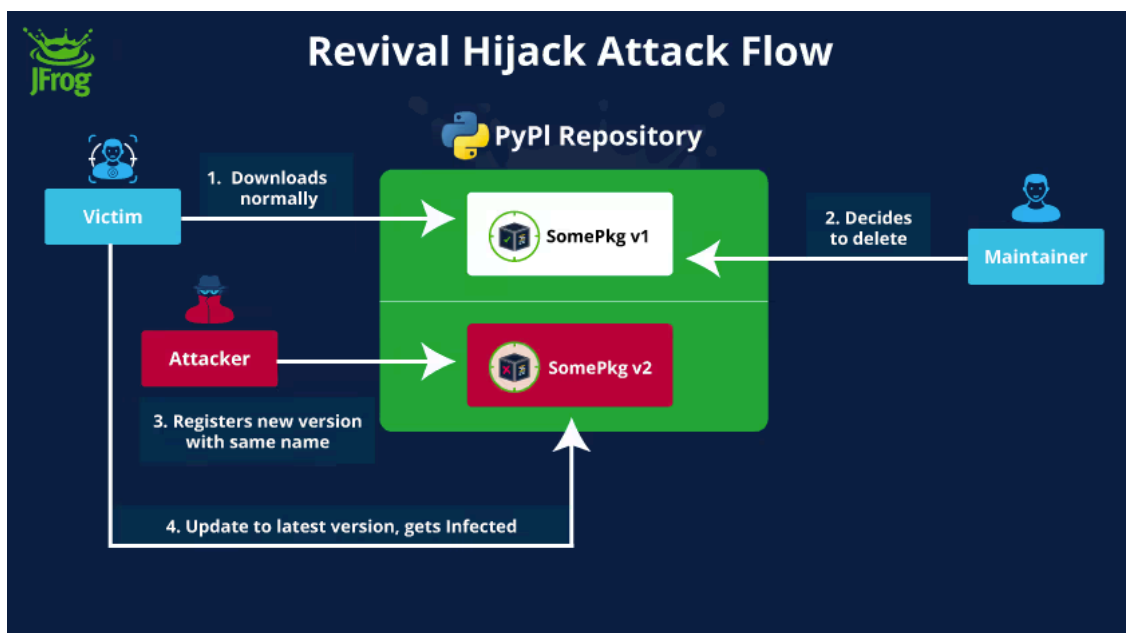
JFrog

Revival Hijack Attack Flow

PyPI Repository

Victim

1. Downloads normally

SomePkg v1

2. Decides to delete

Maintainer

Attacker

SomePkg v2

3. Registers new version with same name

4. Update to latest version, gets Infected